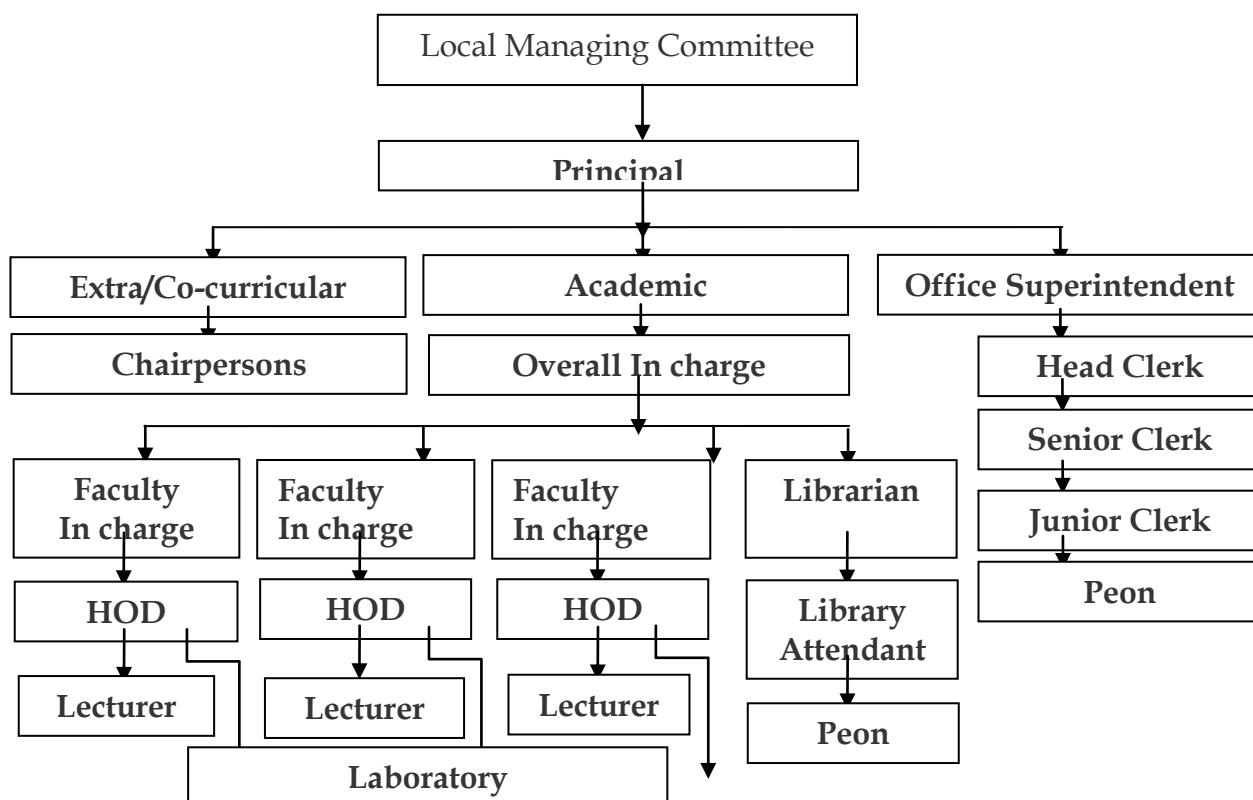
Local Managing Committee

Principal

Extra/Co-curricular

Chairpersons

Academic

Overall In charge

Office Superintendent

Head Clerk

Senior Clerk

Junior Clerk

Peon

Faculty In charge

HOD

Lecturer

Faculty In charge

HOD

Lecturer

Faculty In charge

HOD

Lecturer

Librarian

Library Attendant

Peon

Laboratory